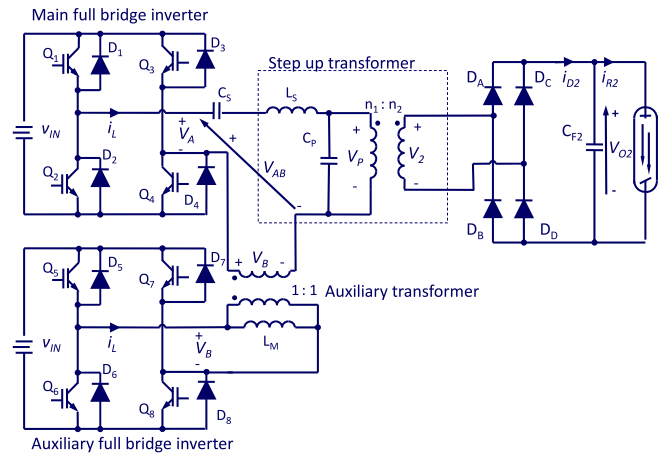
Main full bridge inverter

Q$_1$ D$_1$ Q$_3$ D$_3$

$v_{IN}$ $i_L$ $V_A$ + - C$_S$ L$_S$ C$_P$ $V_{AB}$ + - Q$_2$ D$_2$ Q$_4$ D$_4$

Step up transformer

n$_1$ : n$_2$ + $V_P$ - + $V_2$ -

D$_A$ D$_C$ $i_{D2}$ $i_{R2}$ C$_{F2}$ + $V_{O2}$ - D$_B$ D$_D$

Q$_5$ D$_5$ Q$_7$ D$_7$ + $V_B$ -

1 : 1 Auxiliary transformer

$v_{IN}$ $i_L$ + $V_B$ L$_M$

Q$_6$ D$_6$ Q$_8$ D$_8$

Auxiliary full bridge inverter